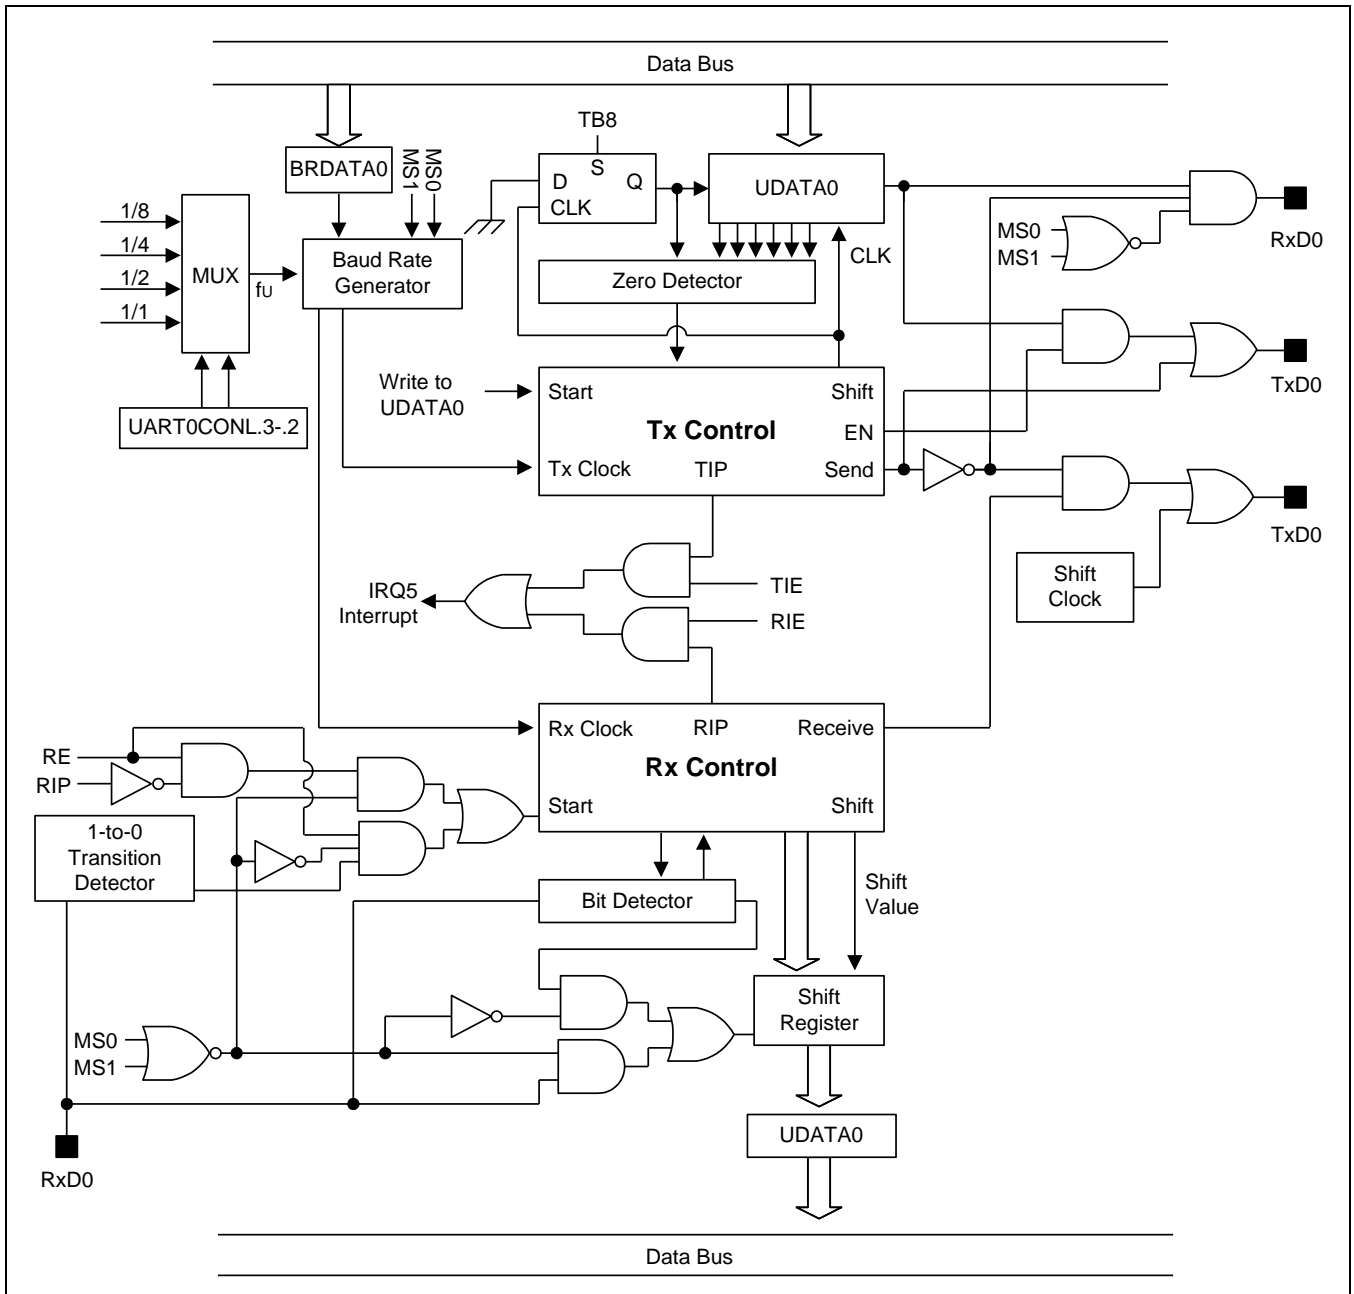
Data Bus

BRDATA0

MS1

MS0

TB8

S

D

Q

CLK

UDATA0

1/8

1/4

1/2

1/1

MUX

fU

Baud Rate Generator

Zero Detector

CLK

MS0

MS1

RxD0

UART0CONL.3-.2

Write to UDATA0

Start

Shift

Tx Control

EN

Tx Clock

TIP

Send

TxD0

TxD0

IRQ5 Interrupt

TIE

RIE

Shift Clock

Rx Clock

RIP

Receive

RE

RIP

Rx Control

Start

Shift

1-to-0 Transition Detector

Bit Detector

Shift Value

Shift Register

MS0

MS1

UDATA0

RxD0

Data Bus